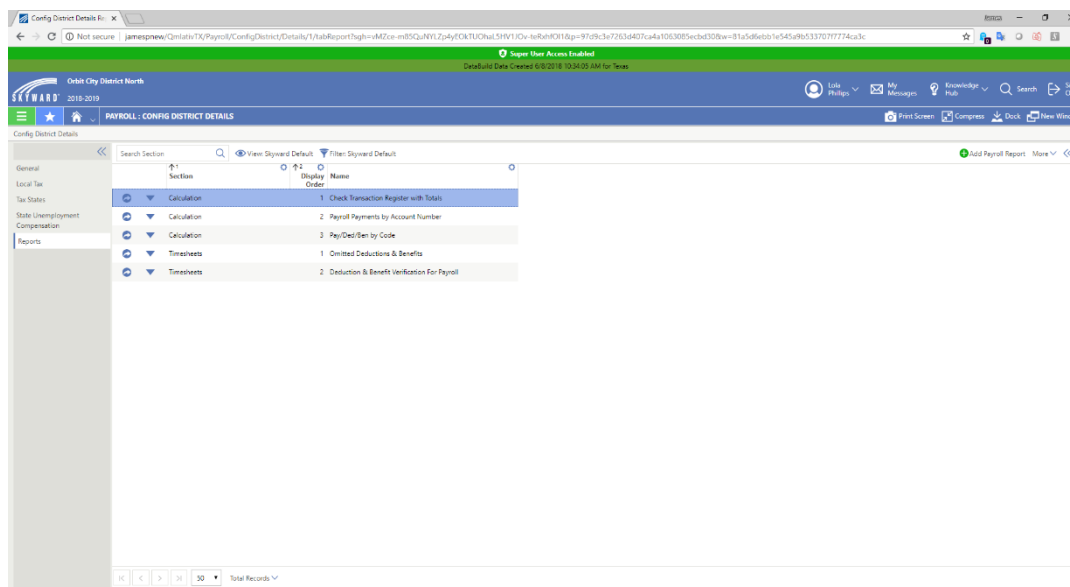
Config District Details Re ×

Not secure | jamespnew/QmlativTX/Payroll/ConfigDistrict/Details/1/tabReport?sgh=vMZce-m85QuNYLZp4yEOkTUOhaL5HV1JOv-teRxhfOI1&p=97d9c3e7263d407ca4a1063085ecbd30&w=81a5d6ebb1e545a9b533707f7774ca3c

Super User Access Enabled

DataBuild Data Created 6/8/2018 10:34:05 AM for Texas

Orbit City District North

SKYWARD 2018-2019

Lola Phillips

My Messages

Knowledge Hub

Search

PAYROLL : CONFIG DISTRICT DETAILS

Print Screen Compress Dock New Wind

Config District Details

General

Local Tax

Tax States

State Unemployment Compensation

Reports

Search Section

View: Skyward Default

Filter: Skyward Default

Add Payroll Report More

| | | Section | Display Order | Name |
|---|---|---|---|---|
| | | Calculation | 1 | Check Transaction Register with Totals |
| | | Calculation | 2 | Payroll Payments by Account Number |
| | | Calculation | 3 | Pay/Ded/Ben by Code |
| | | Timesheets | 1 | Omitted Deductions & Benefits |
| | | Timesheets | 2 | Deduction & Benefit Verification For Payroll |

50 Total Records